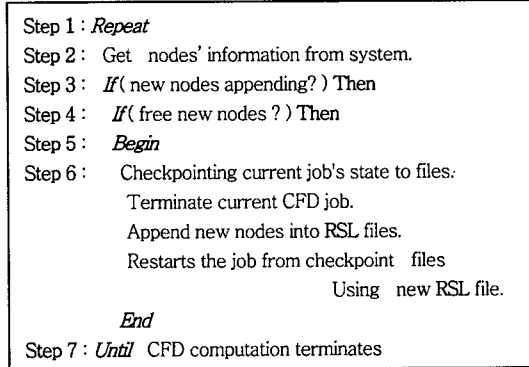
Step 1 : *Repeat*
Step 2 : Get nodes' information from system.
Step 3 : *If* ( new nodes appending? ) Then
Step 4 : *If* ( free new nodes ? ) Then
Step 5 : *Begin*
Step 6 : Checkpointing current job's state to files.
Terminate current CFD job.
Append new nodes into RSL files.
Restarts the job from checkpoint files
Using new RSL file.
*End*
Step 7 : *Until* CFD computation terminates